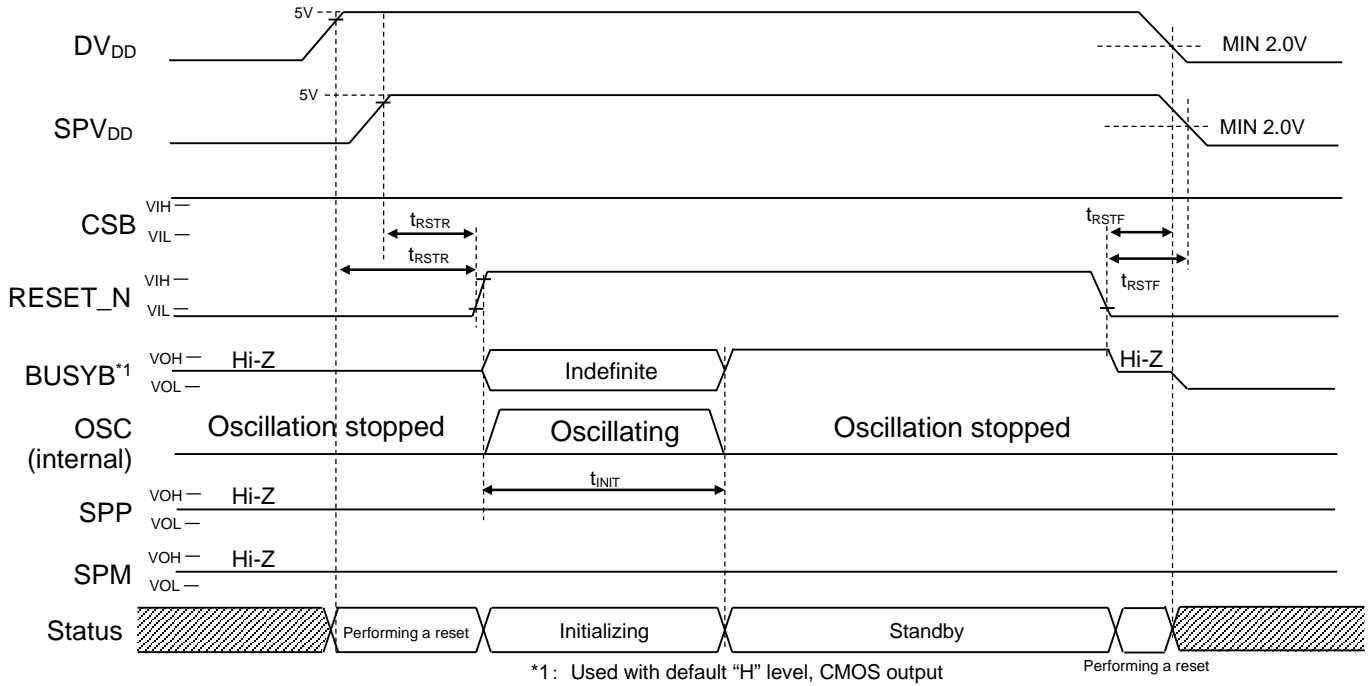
5V
$DV_{DD}$
MIN 2.0V
5V
$SPV_{DD}$
MIN 2.0V
CSB VIH VIL
$t_{RSTR}$
$t_{RSTR}$
$t_{RSTF}$
$t_{RSTF}$
RESET_N VIH VIL
BUSYB*1 VOH VOL Hi-Z Indefinite Hi-Z
OSC (internal) Oscillation stopped Oscillating Oscillation stopped
$t_{INIT}$
SPP VOH VOL Hi-Z
SPM VOH VOL Hi-Z
Status Performing a reset Initializing Standby
*1: Used with default "H" level, CMOS output
Performing a reset